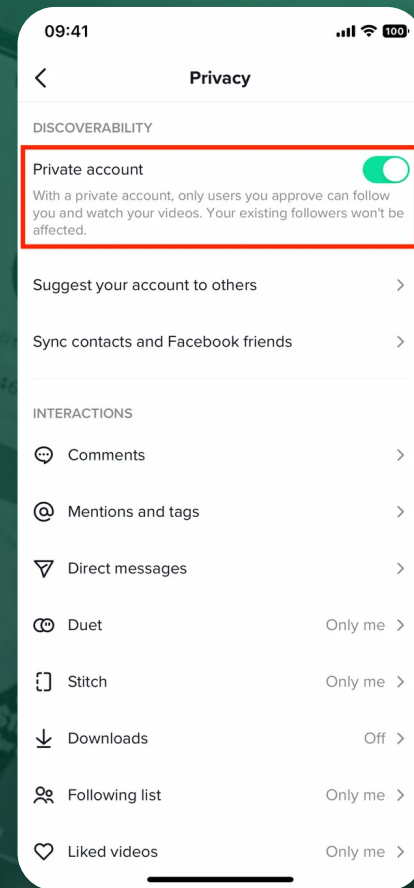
09:41

100

Privacy

DISCOVERABILITY

Private account

With a private account, only users you approve can follow you and watch your videos. Your existing followers won't be affected.

Suggest your account to others

Sync contacts and Facebook friends

INTERACTIONS

Comments

Mentions and tags

Direct messages

Duet Only me

Stitch Only me

Downloads Off

Following list Only me

Liked videos Only me